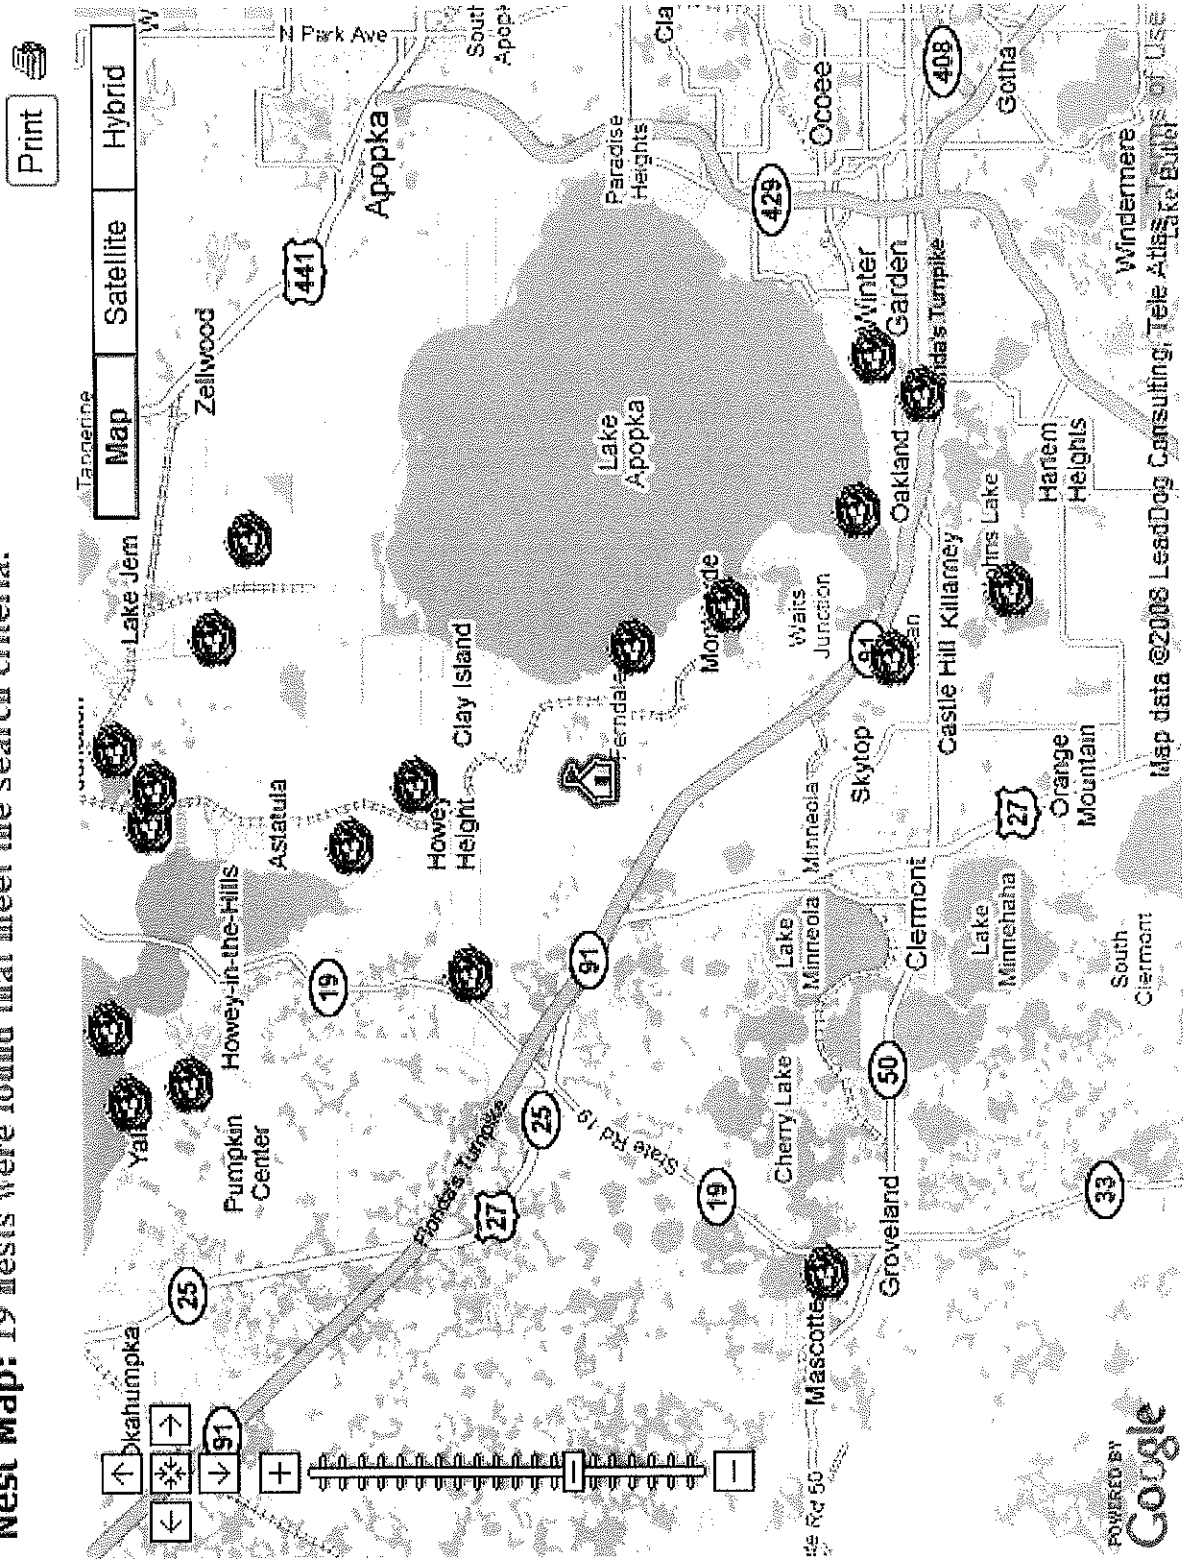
Nest Map: 19 nests were found that meet the search criteria.

Print

Map
Satellite
Hybrid

Okahumpka
91
25
Pumpkin Center
Yal
Howey-in-the-Hills
19
Astatula
Lake Jem
Tangerine
Zellwood
441
Apopka
N Park Ave
South Apop
Paradise Heights
Cla
Ocoee
408
Gotha
429
Winter Garden
Florida's Turnpike
Windermere
Lake Butler
Harlem Heights
Johns Lake
Oakland
Lake Apopka
Montverde
Ferndale
Clay Island
Howey Height
Waits Junction
Killarney
Castle Hill
Skytop
91
Minneola
27
Orange Mountain
Clermont
Lake Minnehaha
South Clermont
Lake Minneola
91
19
25
State Rd 19
Florida's Turnpike
27
Cherry Lake
50
19
Groveland
Mascotte
State Rd 50
33

POWERED BY Google
Map data ©2008 LeadDog Consulting, Tele Atlas - Terms of Use